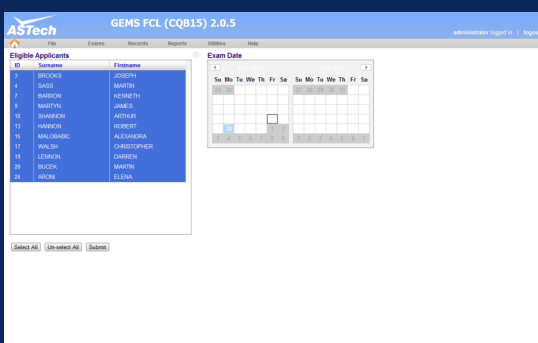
ASTech GEMS FCL (CQB15) 2.0.5

administrator logged in | logou

File Exams Records Reports Utilities Help

Eligible Applicants

| ID | Surname | Firstname |
|---|---|---|
| 3 | BROOKS | JOSEPH |
| 4 | SASS | MARTIN |
| 7 | BARRON | KENNETH |
| 9 | MARTYN | JAMES |
| 10 | SHANNON | ARTHUR |
| 13 | HANNON | ROBERT |
| 15 | MALOBABIC | ALEXANDRA |
| 17 | WALSH | CHRISTOPHER |
| 19 | LENNON | DARREN |
| 20 | BUCEK | MARTIN |
| 24 | ARONI | ELENA |

Exam Date

Su Mo Tu We Th Fr Sa

29 30

1 2

28

3 4 5 6 7 8 9

Su Mo Tu We Th Fr Sa

29 30 31

2 3 4 5 6 7

Select All Un-select All Submit